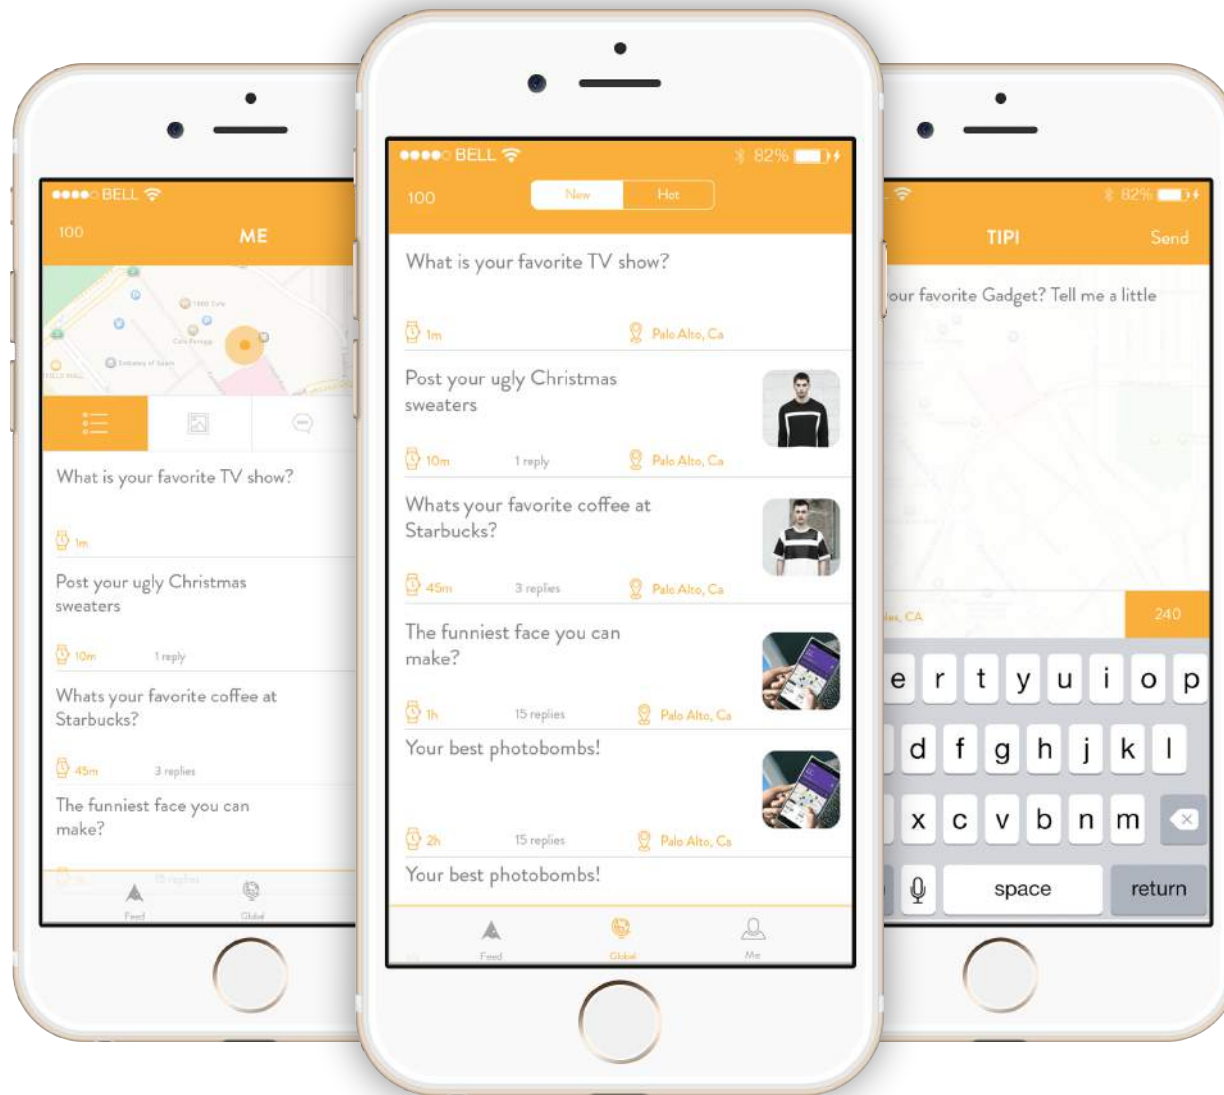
●●●●○ BELL
100
ME
What is your favorite TV show?
1m
Post your ugly Christmas sweaters
10m
1 reply
Whats your favorite coffee at Starbucks?
45m
3 replies
The funniest face you can make?
15 replies
Feed
Global

●●●●○ BELL
82%
100
New
Hot
What is your favorite TV show?
1m
Palo Alto, Ca
Post your ugly Christmas sweaters
10m
1 reply
Palo Alto, Ca
Whats your favorite coffee at Starbucks?
45m
3 replies
Palo Alto, Ca
The funniest face you can make?
1h
15 replies
Palo Alto, Ca
Your best photobombs!
2h
15 replies
Palo Alto, Ca
Your best photobombs!
Feed
Global
Me

82%
TIPI
Send
our favorite Gadget? Tell me a little
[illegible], CA
240
e r t y u i o p
d f g h j k l
x c v b n m
space
return